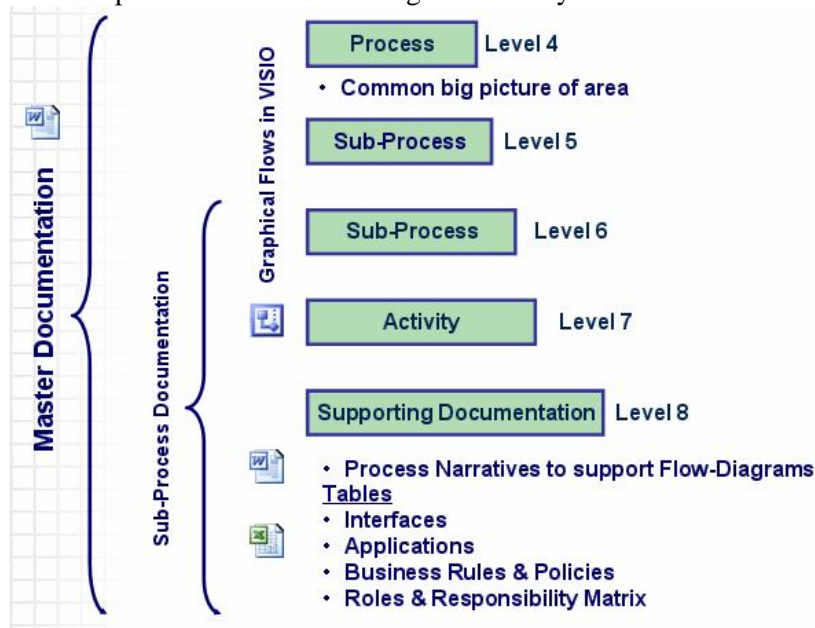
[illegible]

Master Documentation

Sub-Process Documentation

Graphical Flows in VISIO

Process Level 4

• Common big picture of area

Sub-Process Level 5

Sub-Process Level 6

Activity Level 7

Supporting Documentation Level 8

• Process Narratives to support Flow-Diagrams

Tables

• Interfaces
• Applications
• Business Rules & Policies
• Roles & Responsibility Matrix